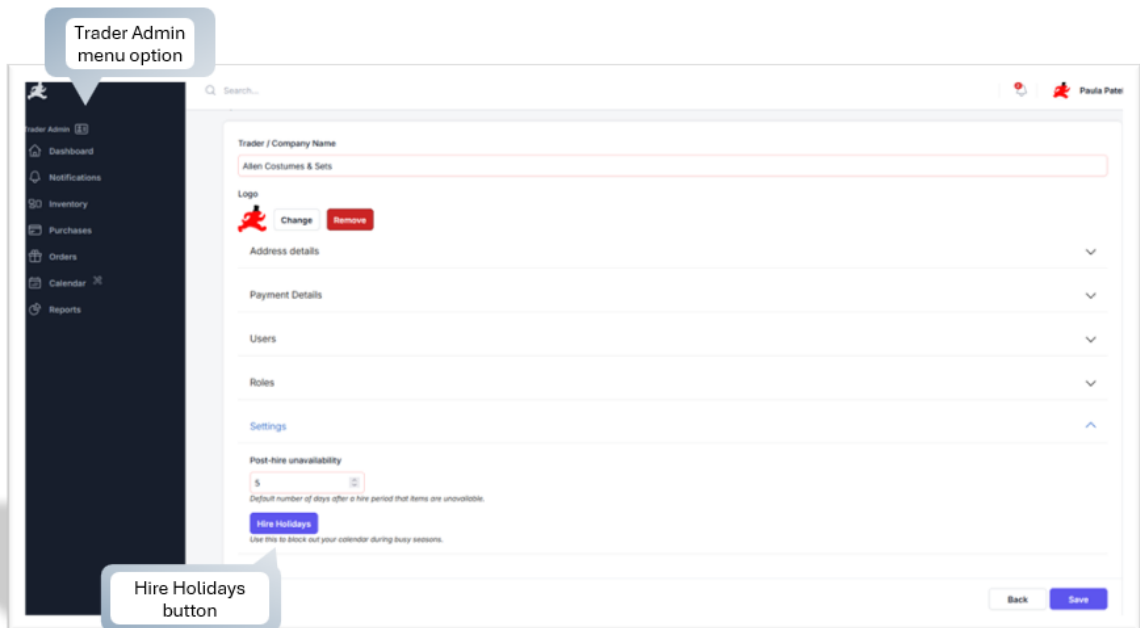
Trader Admin menu option

Search...

Paula Patel

Trader Admin

Dashboard

Notifications

Inventory

Purchases

Orders

Calendar

Reports

Trader / Company Name

Allen Costumes & Sets

Logo

Change

Remove

Address details

Payment Details

Users

Roles

Settings

Post-hire unavailability

5

Default number of days after a hire period that items are unavailable.

Hire Holidays

Use this to block out your calendar during busy seasons.

Hire Holidays button

Back

Save